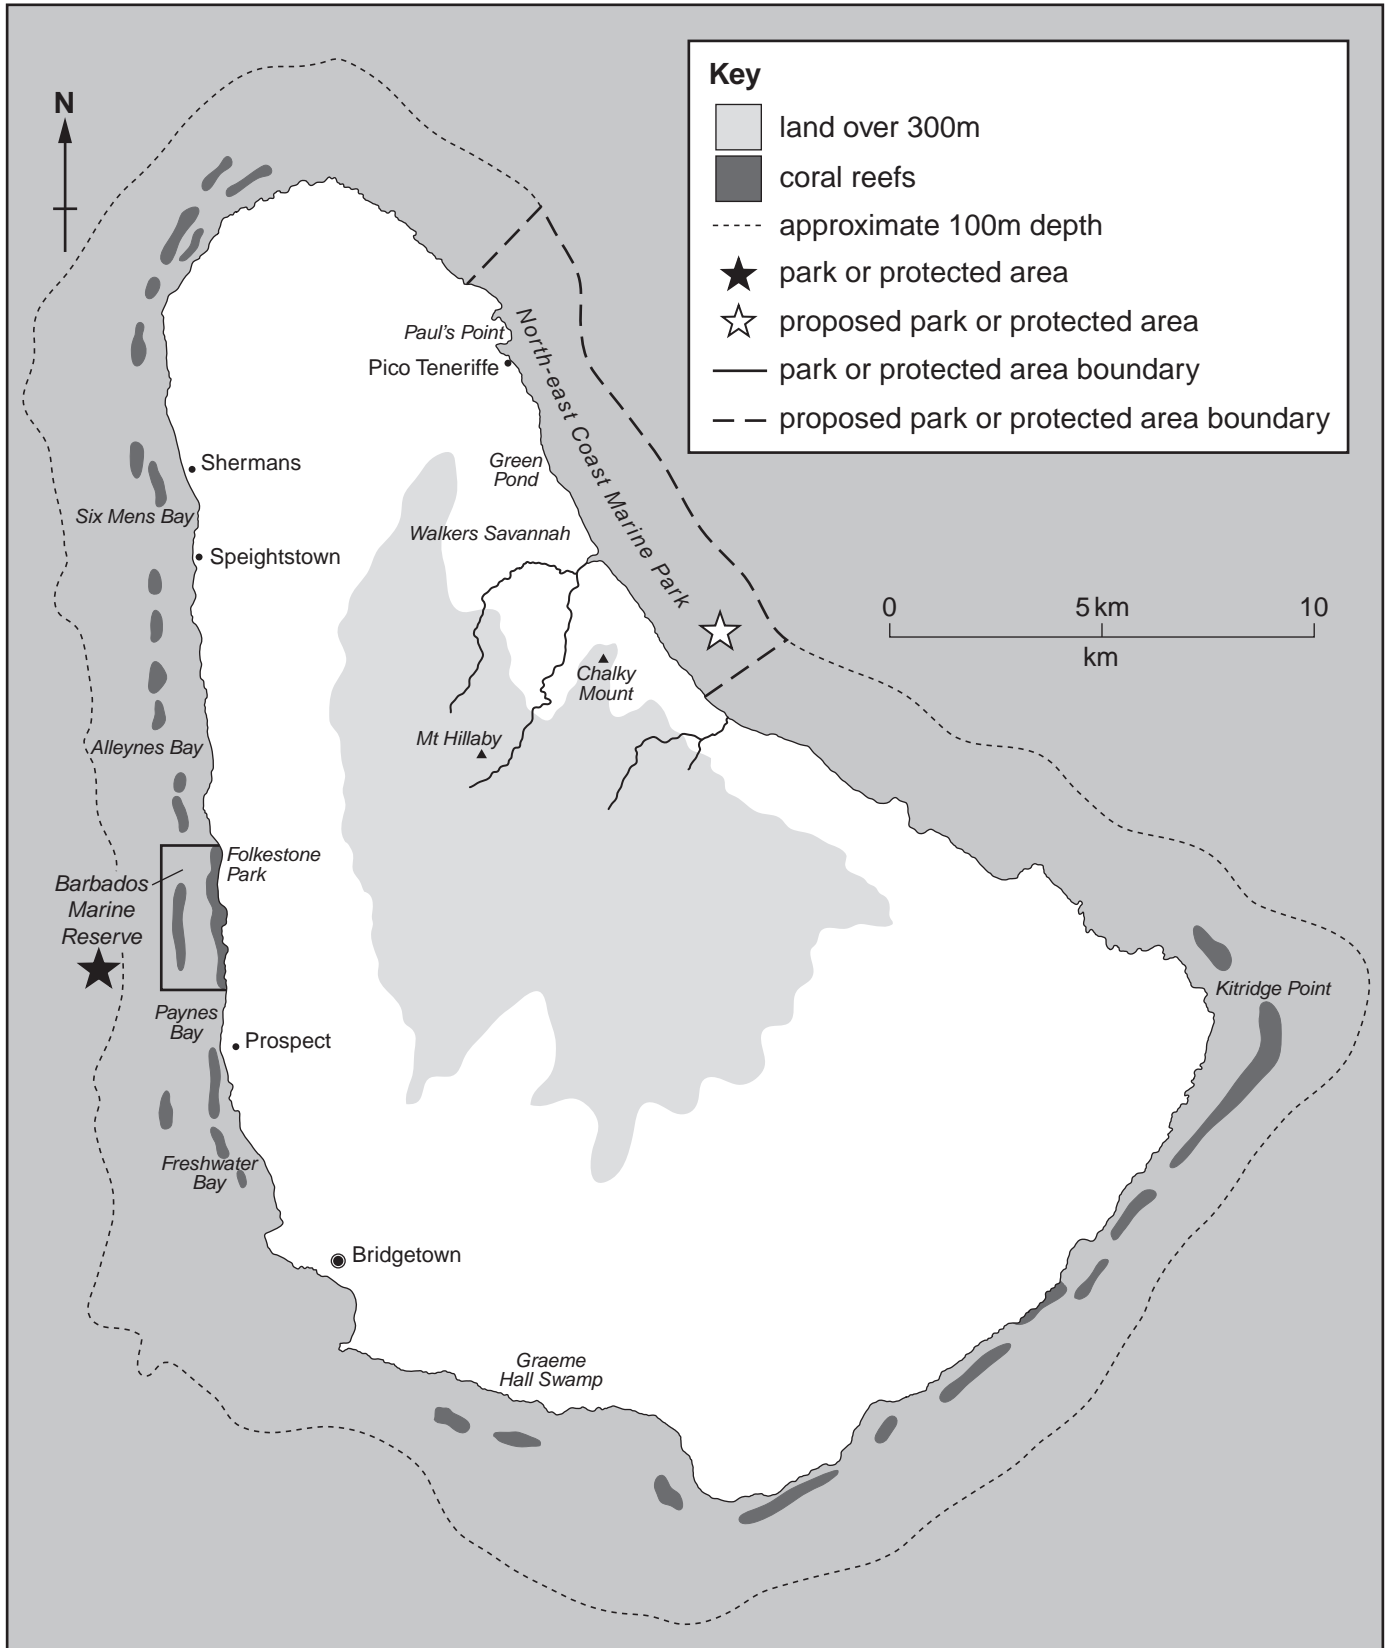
N

Key
land over 300m
coral reefs
approximate 100m depth
park or protected area
proposed park or protected area
park or protected area boundary
proposed park or protected area boundary

Paul's Point
Pico Teneriffe
North-east Coast Marine Park
Shermans
Green Pond
Six Mens Bay
Walkers Savannah
Speightstown
0 5 km 10
km
Chalky Mount
Mt Hillaby
Alleynes Bay
Folkestone Park
Barbados Marine Reserve
Kitridge Point
Paynes Bay
Prospect
Freshwater Bay
Bridgetown
Graeme Hall Swamp